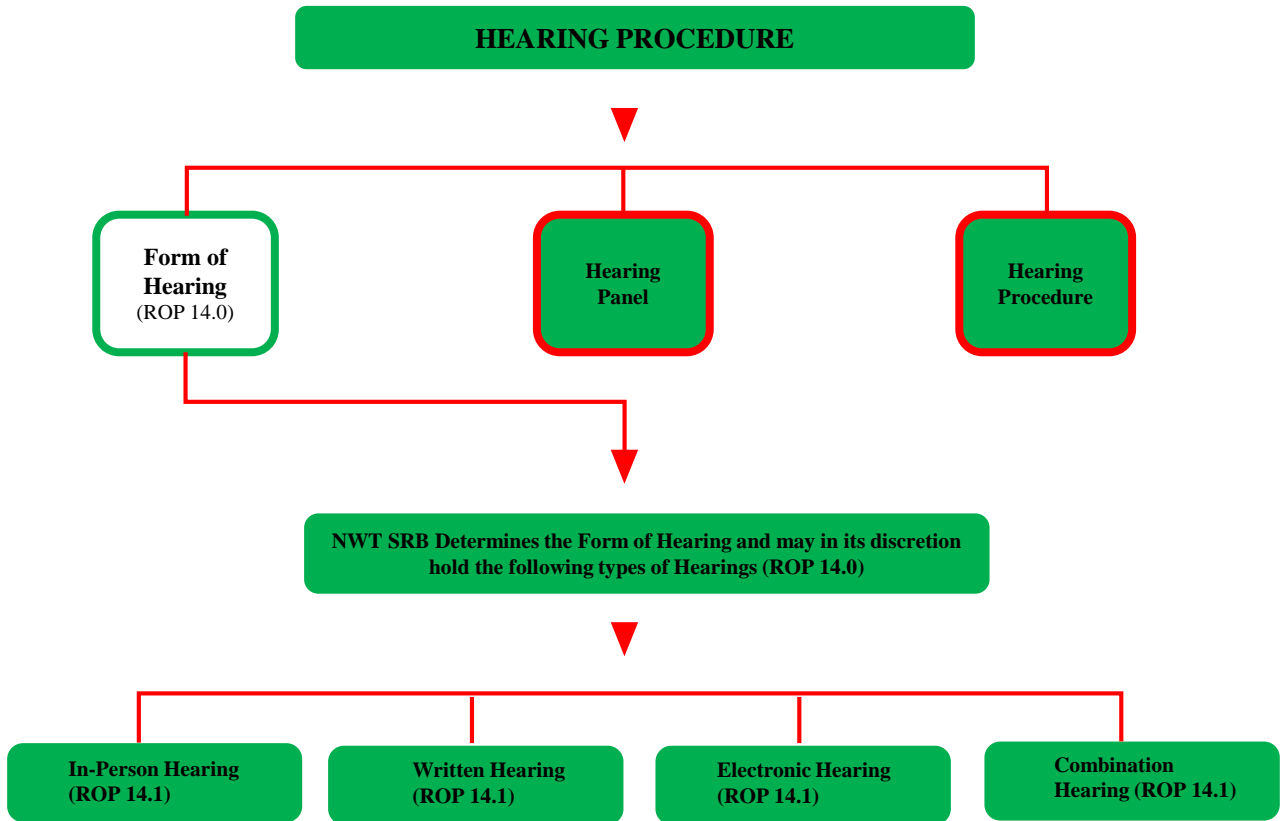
HEARING PROCEDURE

Form of Hearing (ROP 14.0)

Hearing Panel

Hearing Procedure

NWT SRB Determines the Form of Hearing and may in its discretion hold the following types of Hearings (ROP 14.0)

In-Person Hearing (ROP 14.1)

Written Hearing (ROP 14.1)

Electronic Hearing (ROP 14.1)

Combination Hearing (ROP 14.1)